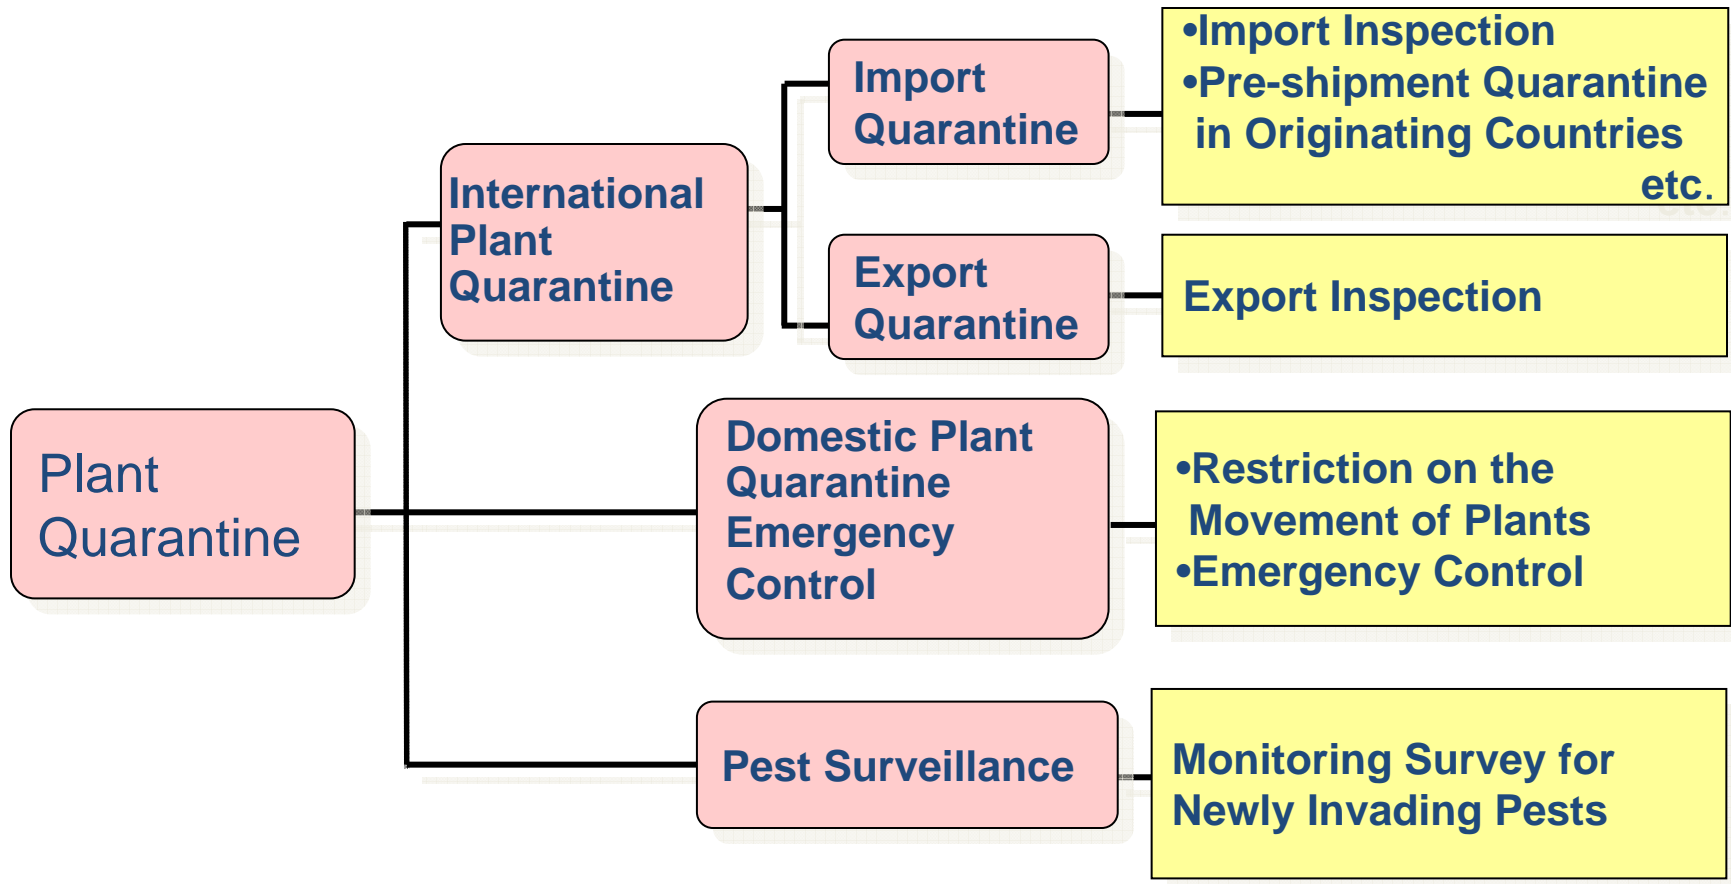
Plant Quarantine

International Plant Quarantine

Import Quarantine

•Import Inspection
•Pre-shipment Quarantine in Originating Countries etc.

Export Quarantine

Export Inspection

Domestic Plant Quarantine Emergency Control

•Restriction on the Movement of Plants
•Emergency Control

Pest Surveillance

Monitoring Survey for Newly Invading Pests